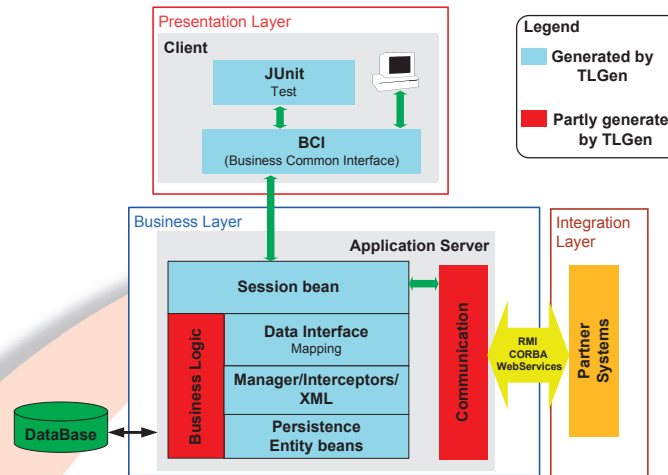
Presentation Layer

Client

JUnit
Test

BCI
(Business Common Interface)

Legend

Generated by TLGen

Partly generate by TLGen

Business Layer

Application Server

Session bean

Business Logic

Data Interface
Mapping

Manager/Interceptors/ XML

Persistence
Entity beans

Communication

RMI
CORBA
WebServices

Integration Layer

Partner Systems

DataBase